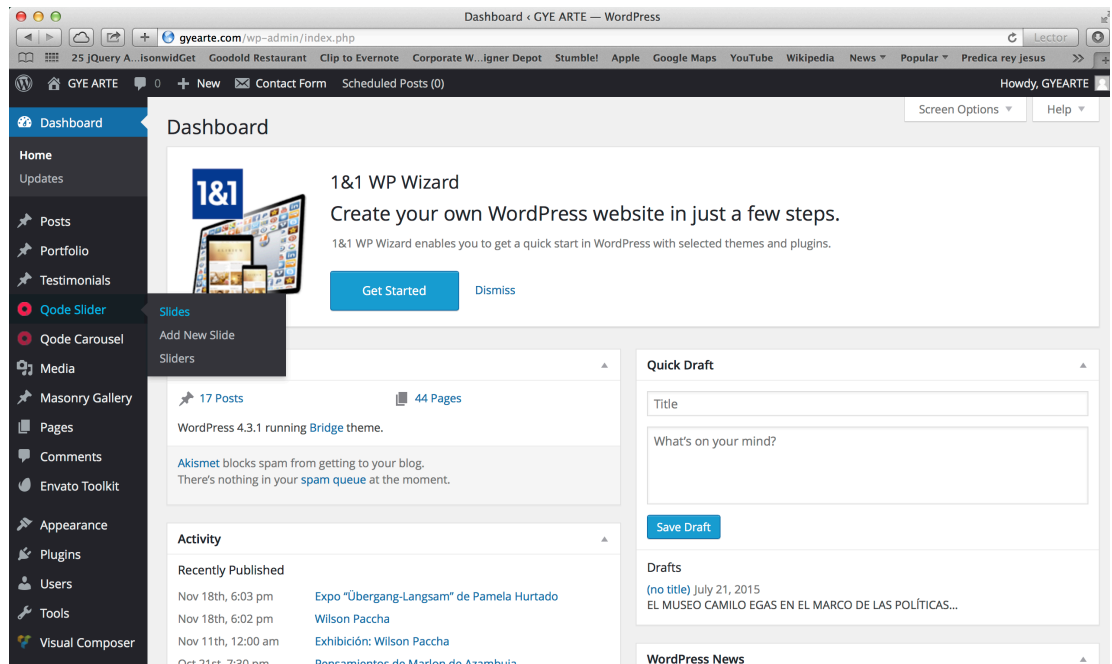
Dashboard ‹ GYE ARTE — WordPress

gyearte.com/wp-admin/index.php

Lector

25 jQuery A...isonwidGet Goodold Restaurant Clip to Evernote Corporate W...igner Depot Stumble! Apple Google Maps YouTube Wikipedia News ▾ Popular ▾ Predica rey jesus >>

GYE ARTE 0 + New Contact Form Scheduled Posts (0) Howdy, GYEARTE

Dashboard
Home
Updates
Posts
Portfolio
Testimonials
Qode Slider
Qode Carousel
Media
Masonry Gallery
Pages
Comments
Envato Toolkit
Appearance
Plugins
Users
Tools
Visual Composer

Slides
Add New Slide
Sliders

Screen Options ▾ Help ▾

Dashboard

1&1

1&1 WP Wizard

Create your own WordPress website in just a few steps.

1&1 WP Wizard enables you to get a quick start in WordPress with selected themes and plugins.

Get Started Dismiss

17 Posts 44 Pages

WordPress 4.3.1 running Bridge theme.

Akismet blocks spam from getting to your blog.
There's nothing in your spam queue at the moment.

Activity

Recently Published

Nov 18th, 6:03 pm Expo "Übergang-Langsam" de Pamela Hurtado
Nov 18th, 6:02 pm Wilson Paccha
Nov 11th, 12:00 am Exhibición: Wilson Paccha
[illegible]

Quick Draft

Title

What's on your mind?

Save Draft

Drafts

(no title) July 21, 2015
EL MUSEO CAMILO EGAS EN EL MARCO DE LAS POLÍTICAS...

WordPress News